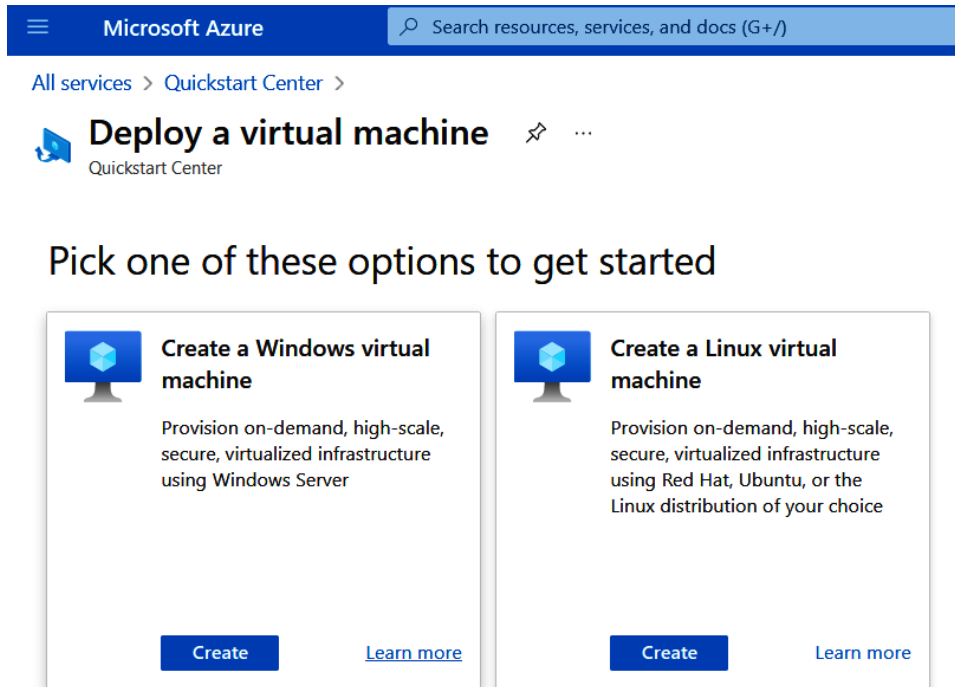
Microsoft Azure

Search resources, services, and docs (G+/)

All services > Quickstart Center >

Deploy a virtual machine ...

Quickstart Center

Pick one of these options to get started

Create a Windows virtual machine

Provision on-demand, high-scale, secure, virtualized infrastructure using Windows Server

Create

Learn more

Create a Linux virtual machine

Provision on-demand, high-scale, secure, virtualized infrastructure using Red Hat, Ubuntu, or the Linux distribution of your choice

Create

Learn more